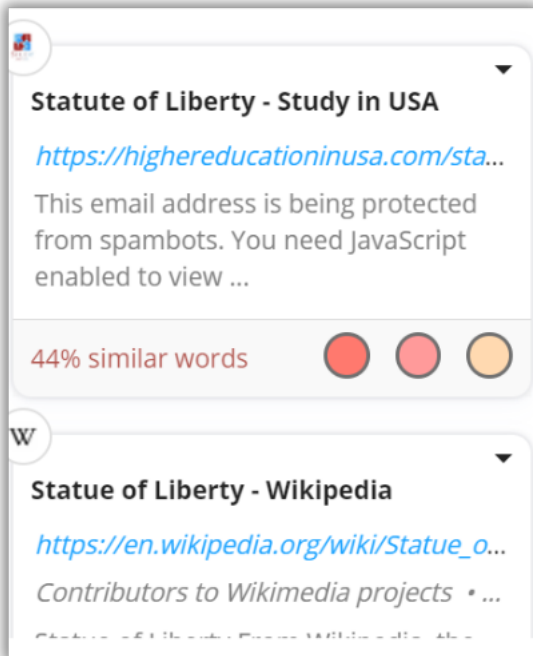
Statute of Liberty - Study in USA

https://highereducationinusa.com/sta...

This email address is being protected from spambots. You need JavaScript enabled to view ...

44% similar words

W

Statue of Liberty - Wikipedia

https://en.wikipedia.org/wiki/Statue_o...

Contributors to Wikimedia projects • ...

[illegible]